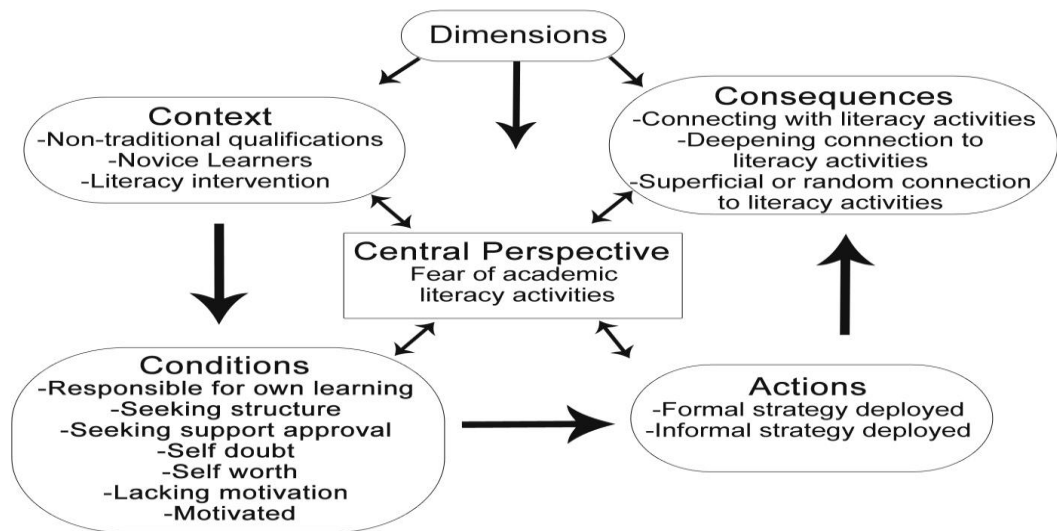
Dimensions

Context
-Non-traditional qualifications
-Novice Learners
-Literacy intervention

Consequences
-Connecting with literacy activities
-Deepening connection to literacy activities
-Superficial or random connection to literacy activities

Central Perspective
Fear of academic literacy activities

Conditions
-Responsible for own learning
-Seeking structure
-Seeking support approval
-Self doubt
-Self worth
-Lacking motivation
-Motivated

Actions
-Formal strategy deployed
-Informal strategy deployed